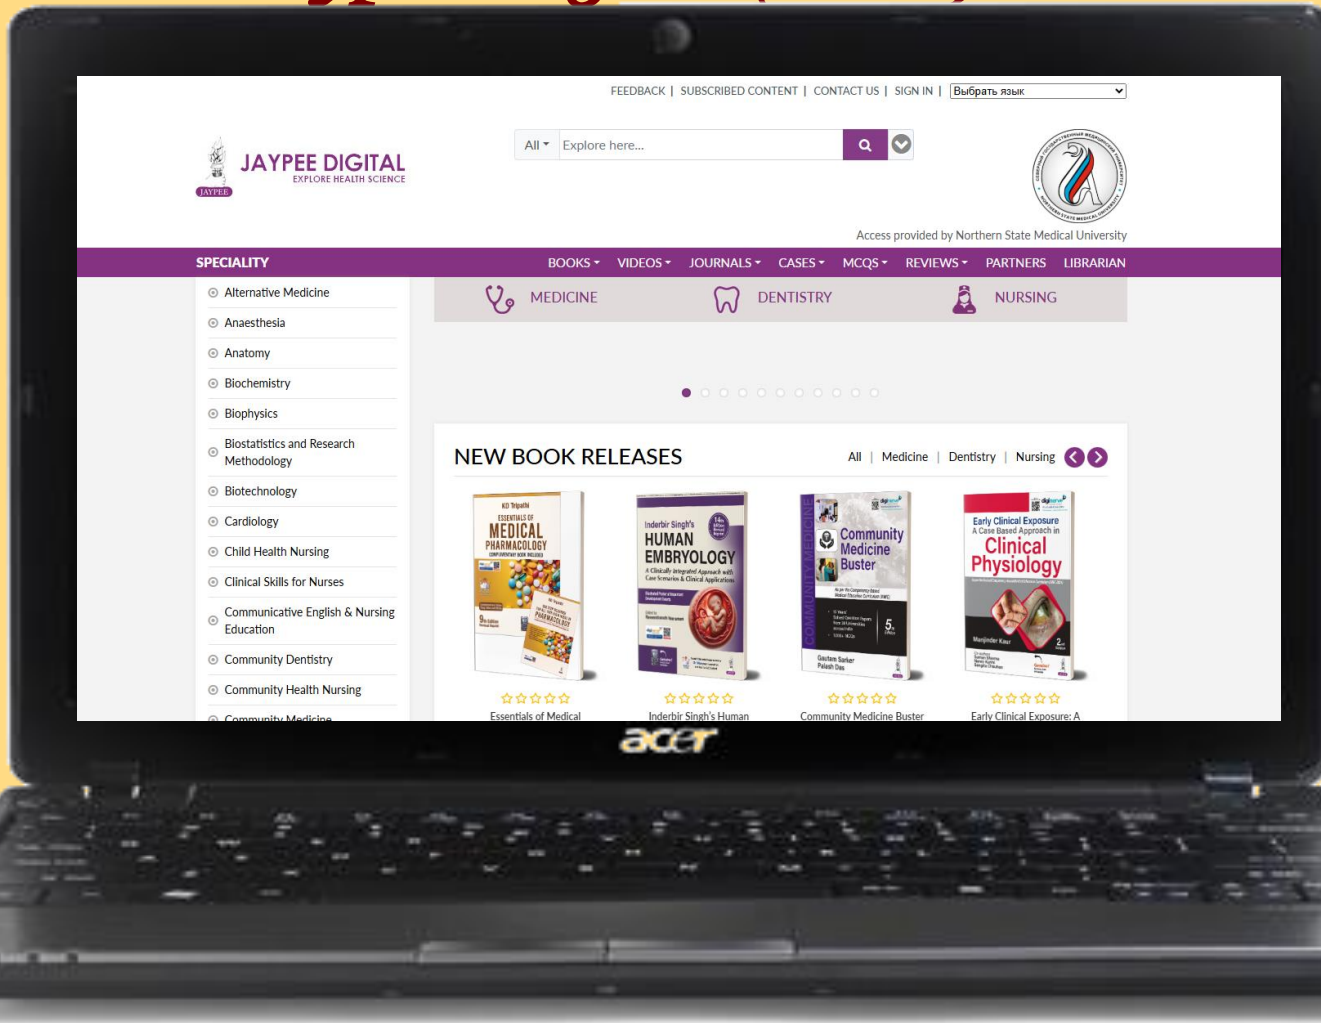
FEEDBACK | SUBSCRIBED CONTENT | CONTACT US | SIGN IN | Выбрать язык

JAYPEE DIGITAL
EXPLORE HEALTH SCIENCE
JAYPEE

All Explore here...

Access provided by Northern State Medical University

SPECIALITY

BOOKS VIDEOS JOURNALS CASES MCQS REVIEWS PARTNERS LIBRARIAN

Alternative Medicine
Anaesthesia
Anatomy
Biochemistry
Biophysics
Biostatistics and Research Methodology
Biotechnology
Cardiology
Child Health Nursing
Clinical Skills for Nurses
Communicative English & Nursing Education
Community Dentistry
Community Health Nursing
Community Medicine

MEDICINE DENTISTRY NURSING

NEW BOOK RELEASES

All | Medicine | Dentistry | Nursing

KD Tripathi
ESSENTIALS OF MEDICAL PHARMACOLOGY
Essentials of Medical

Inderbir Singh's HUMAN EMBRYOLOGY
A Clinically integrated Approach with Case Scenarios & Clinical Applications
Inderbir Singh's Human

Community Medicine Buster
Gautam Sarker
Palash Das
Community Medicine Buster

Early Clinical Exposure
A Case Based Approach in
Clinical Physiology
Manjinder Kaur
Early Clinical Exposure: A

acer